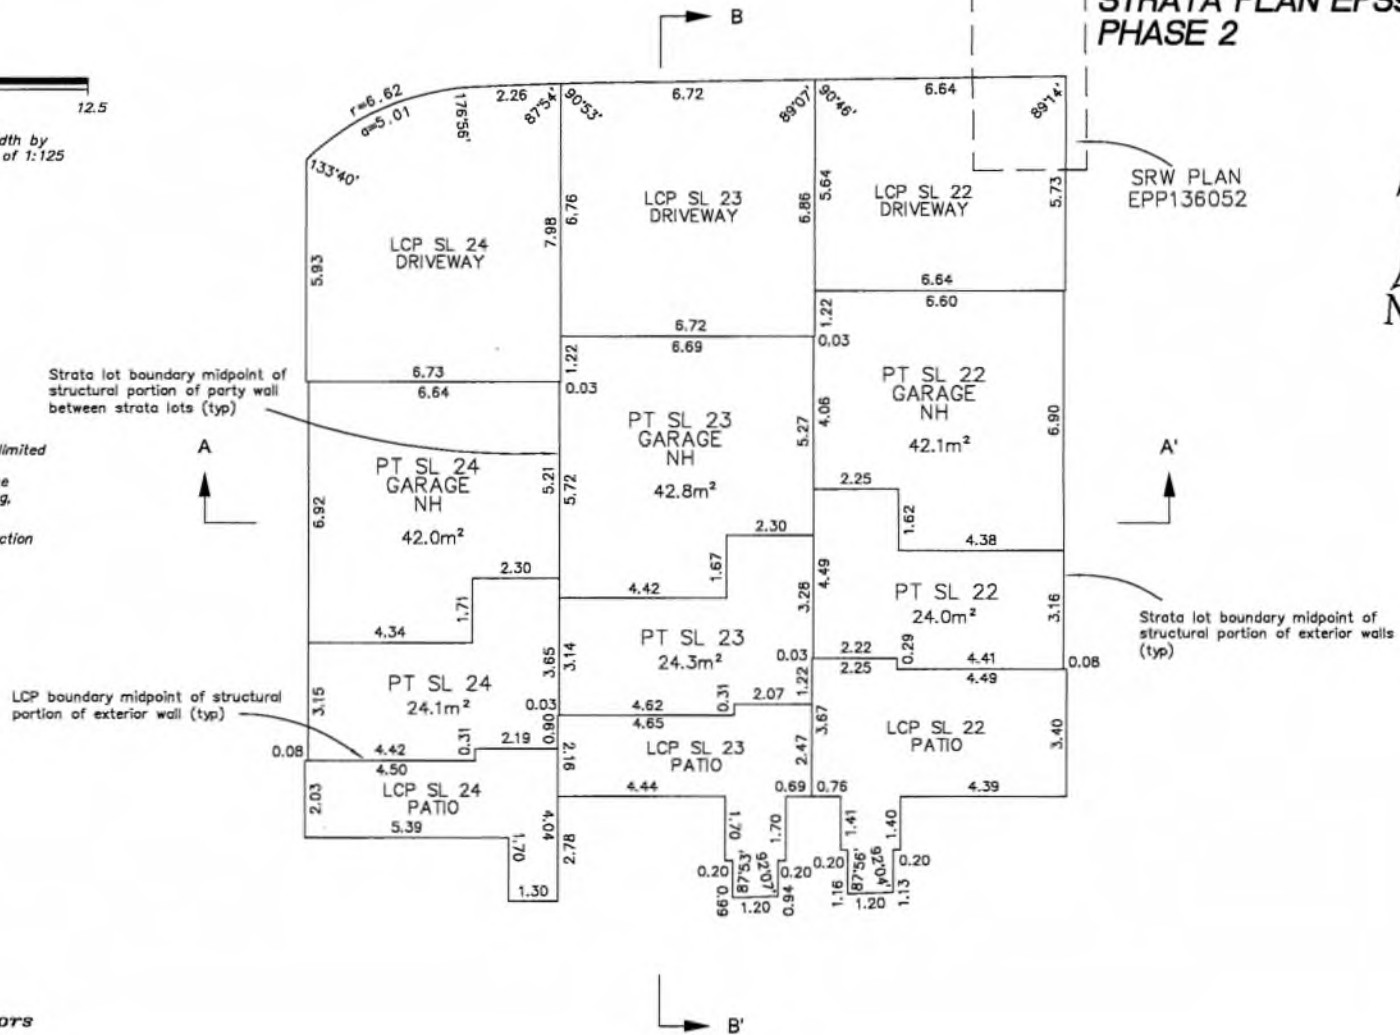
STRATA PLAN EPS
PHASE 2

12.5

dth by
of 1:125

B

r=6.62
a=5.01
176°56'
2.26
87°54'
90°53'
6.72
89°07'
90°46'
6.64
89°14'

133°40'

SRW PLAN
EPP136052

LCP SL 24
DRIVEWAY

5.93
7.98
6.76

LCP SL 23
DRIVEWAY

6.86
5.64

LCP SL 22
DRIVEWAY

5.73

6.64
6.60
6.72
6.69
1.22
0.03
1.22
0.03

Strata lot boundary midpoint of structural portion of party wall between strata lots (typ)

6.73
6.64

limited

e
g,

ction

A

PT SL 24
GARAGE
NH
42.0m²

6.92
5.21
5.72

PT SL 23
GARAGE
NH
42.8m²

5.27
4.06

PT SL 22
GARAGE
NH
42.1m²

6.90

A'

2.25
1.62
4.38
2.30
2.30
1.67
4.42
1.71
4.34
3.28
4.49

PT SL 22
24.0m²

3.16

Strata lot boundary midpoint of structural portion of exterior walls (typ)

PT SL 23
24.3m²

3.65
3.14
0.03
1.22
2.22
2.25
0.29
4.41
4.49
0.08

PT SL 24
24.1m²

LCP boundary midpoint of structural portion of exterior wall (typ)

3.15
0.03
0.90
4.62
4.65
0.31
2.07
0.08
4.42
4.50
0.31
2.19
2.16

LCP SL 23
PATIO

2.47
3.67

LCP SL 22
PATIO

3.40

LCP SL 24
PATIO

2.03
5.39
4.44
0.69
0.76
4.39
4.04
2.78
1.70
1.30
1.70
1.70
1.41
1.40
0.20
87°53'
92°07'
0.20
0.20
87°56'
92°04'
0.20
0.69
1.20
0.94
1.16
1.20
1.13

ors

B'